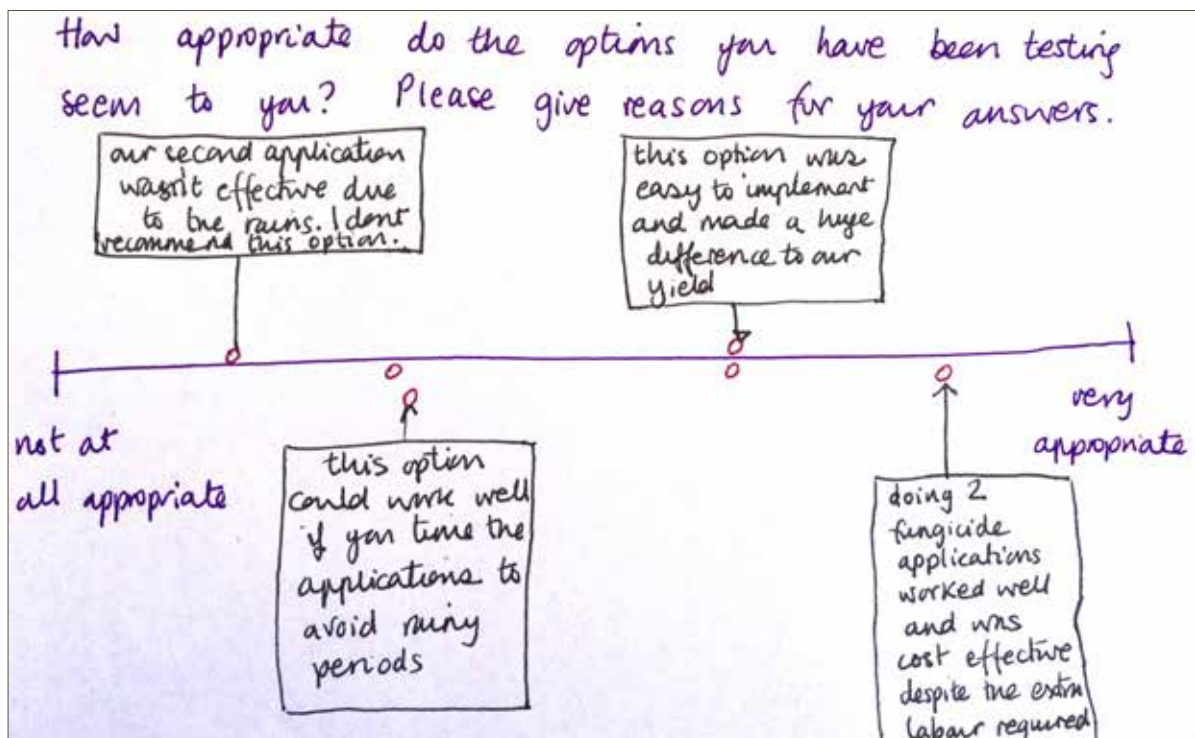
How appropriate do the options you have been testing seem to you? Please give reasons for your answers.

our second application wasn't effective due to the rains. I dont recommend this option.

this option was easy to implement and made a huge difference to our yield

not at all appropriate

very appropriate

this option could work well if you time the applications to avoid rainy periods

doing 2 fungicide applications worked well and was cost effective despite the extra labour required